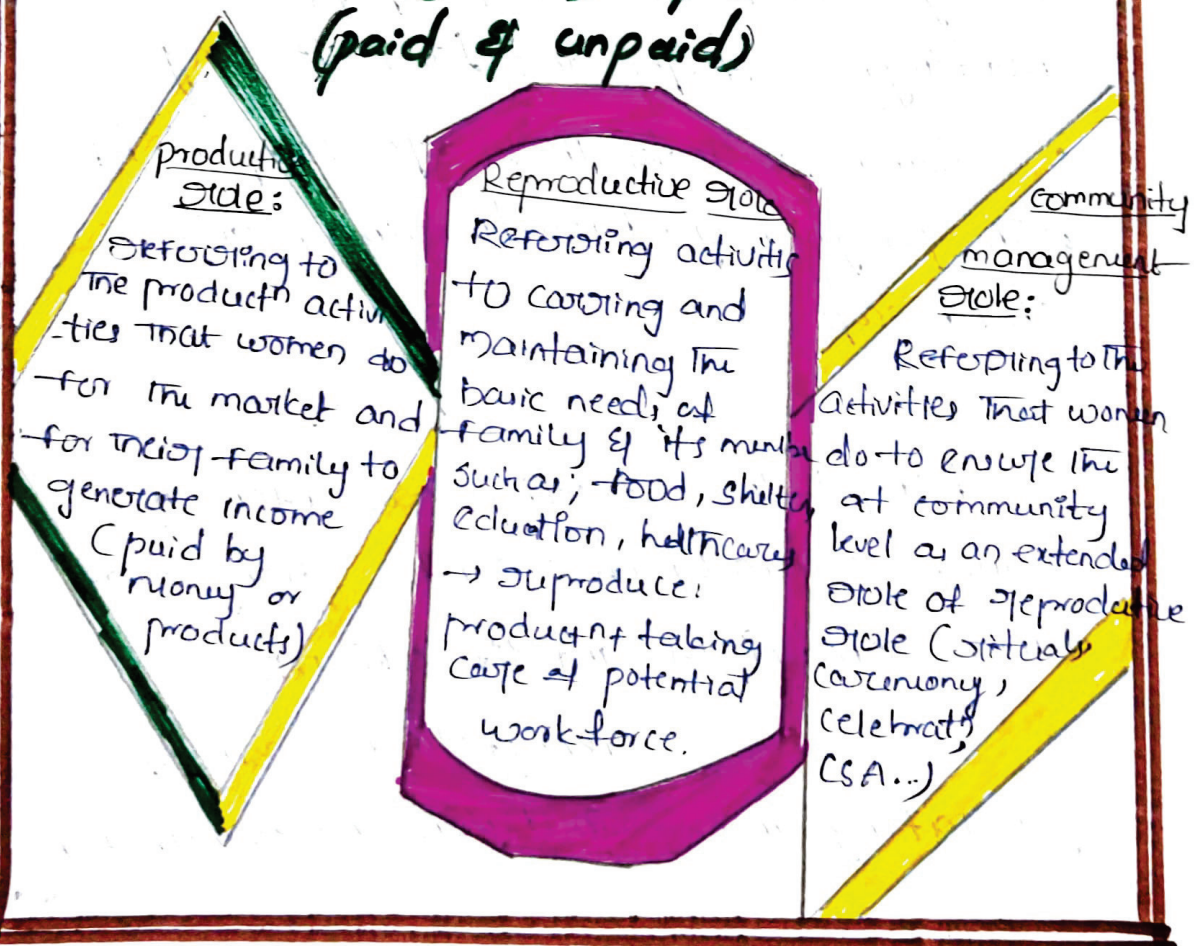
(paid & unpaid)

productive role:
Referring to the productn activities that women do for the market and for their family to generate income (paid by money or products)

Reproductive role
Referring activities to caring and maintaining the basic needs of family & it's member such as; food, shelter, education, healthcare
→ reproduce: product taking care of potential workforce.

community management role:
Referring to the activities that women do to ensure the at community level as an extended role of reproductive role (rituals, ceremony, celebrat, CSA...)